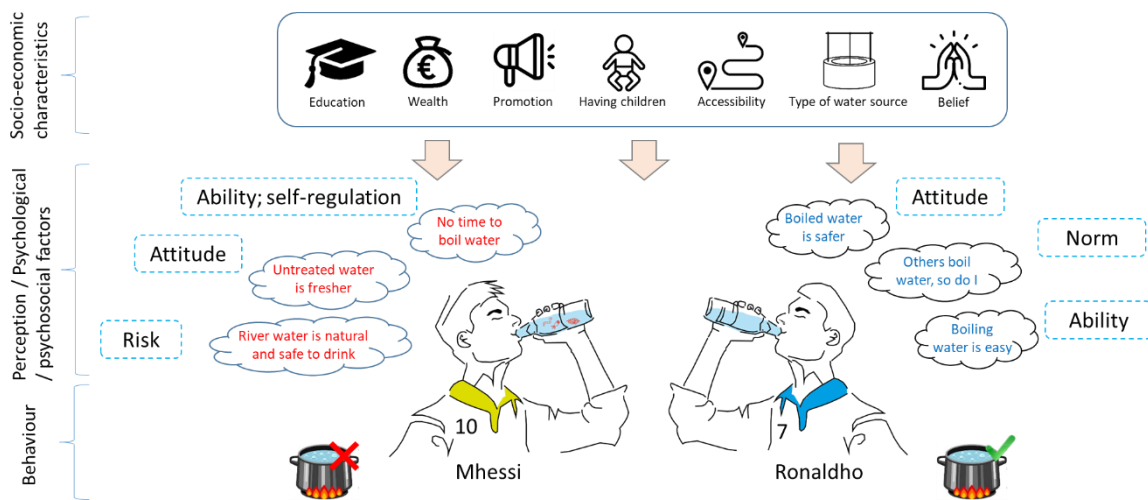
Socio-economic characteristics

Education
Wealth
Promotion
Having children
Accessibility
Type of water source
Belief

Perception / Psychological / psychosocial factors

Ability; self-regulation
No time to boil water
Attitude
Untreated water is fresher
Risk
River water is natural and safe to drink

Attitude
Boiled water is safer
Norm
Others boil water, so do I
Ability
Boiling water is easy

Behaviour

10
Mhessi
7
Ronaldho